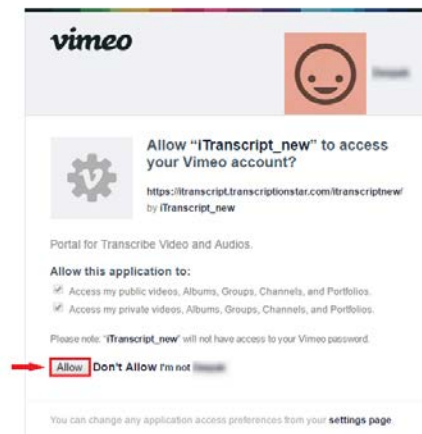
vimeo

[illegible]

Allow "iTranscript_new" to access your Vimeo account?

https://itranscript.transcriptionstar.com/itranscriptnew/ by iTranscript_new

Portal for Transcribe Video and Audios.

Allow this application to:

Access my public videos, Albums, Groups, Channels, and Portfolios.

Access my private videos, Albums, Groups, Channels, and Portfolios.

Please note: "iTranscript_new" will not have access to your Vimeo password.

Allow Don't Allow I'm not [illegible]

You can change any application access preferences from your settings page